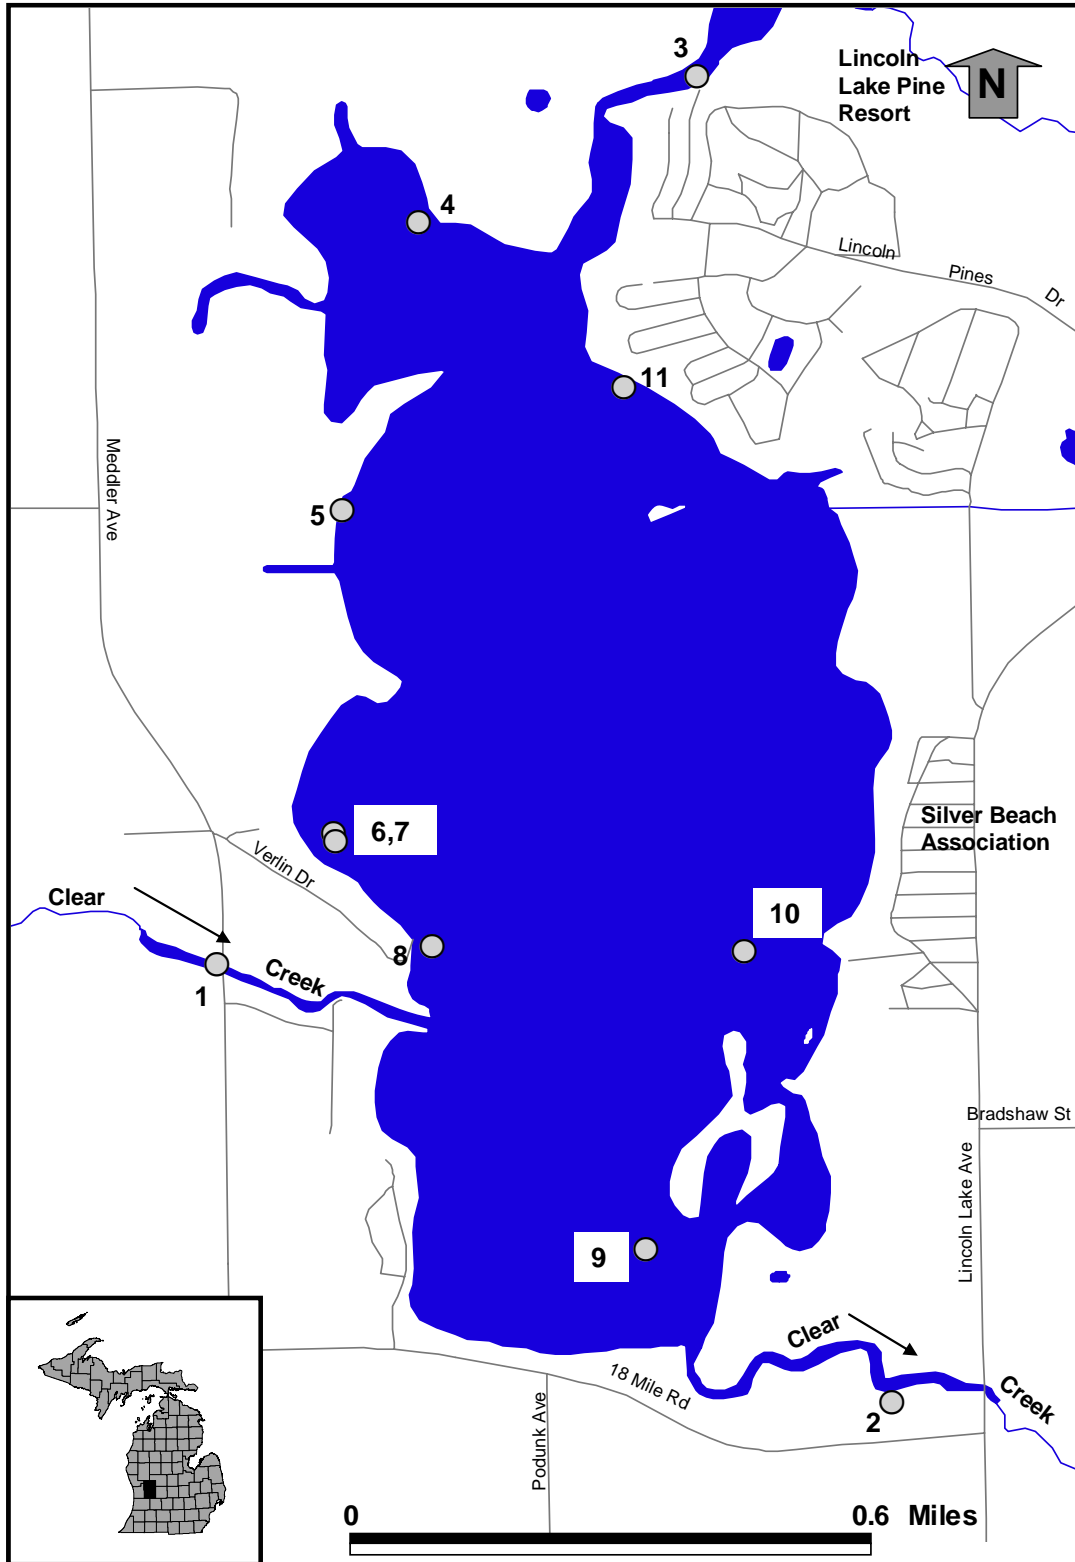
3
Lincoln Lake Pine Resort
N
4
Lincoln Pines Dr
11
Meddler Ave
5
6,7
Silver Beach Association
Verlin Dr
Clear
Creek
1
8
10
Bradshaw St
Lincoln Lake Ave
9
Clear
Creek
2
18 Mile Rd
Podunk Ave
0
0.6 Miles